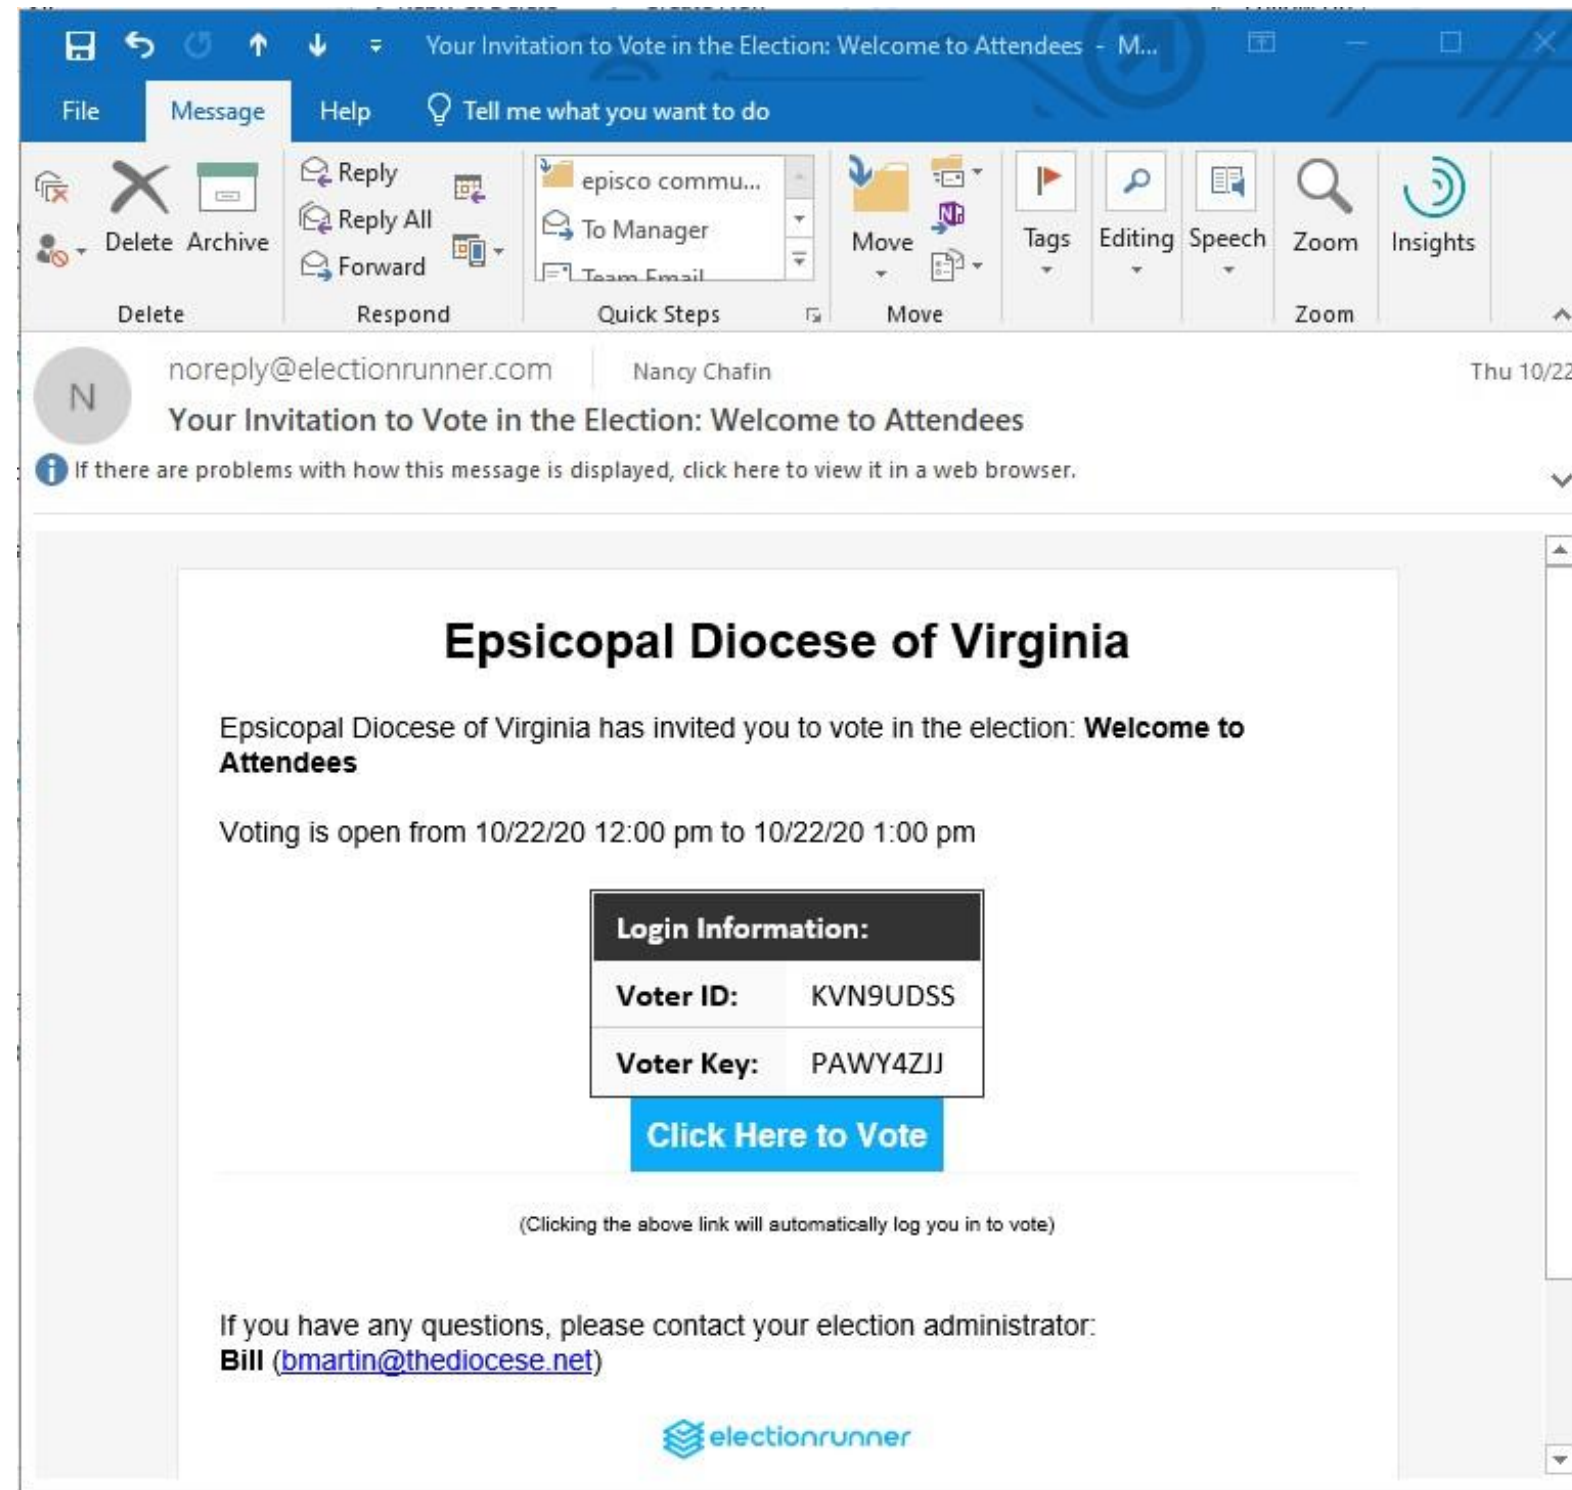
Your Invitation to Vote in the Election: Welcome to Attendees - M...

File Message Help Tell me what you want to do

Delete Archive
Delete

Reply
Reply All
Forward
Respond

episco commu...
To Manager
Team Email
Quick Steps

Move
Move

Tags

Editing

Speech

Zoom
Zoom

Insights

N
noreply@electionrunner.com Nancy Chafin Thu 10/22
Your Invitation to Vote in the Election: Welcome to Attendees
If there are problems with how this message is displayed, click here to view it in a web browser.

Epsicopal Diocese of Virginia

Epsicopal Diocese of Virginia has invited you to vote in the election: **Welcome to Attendees**

Voting is open from 10/22/20 12:00 pm to 10/22/20 1:00 pm

| Login Information: | |
|---|---|
| Voter ID: | KVN9UDSS |
| Voter Key: | PAWY4ZJJ |

Click Here to Vote

(Clicking the above link will automatically log you in to vote)

If you have any questions, please contact your election administrator:
**Bill** (bmartin@thediocese.net)

electionrunner